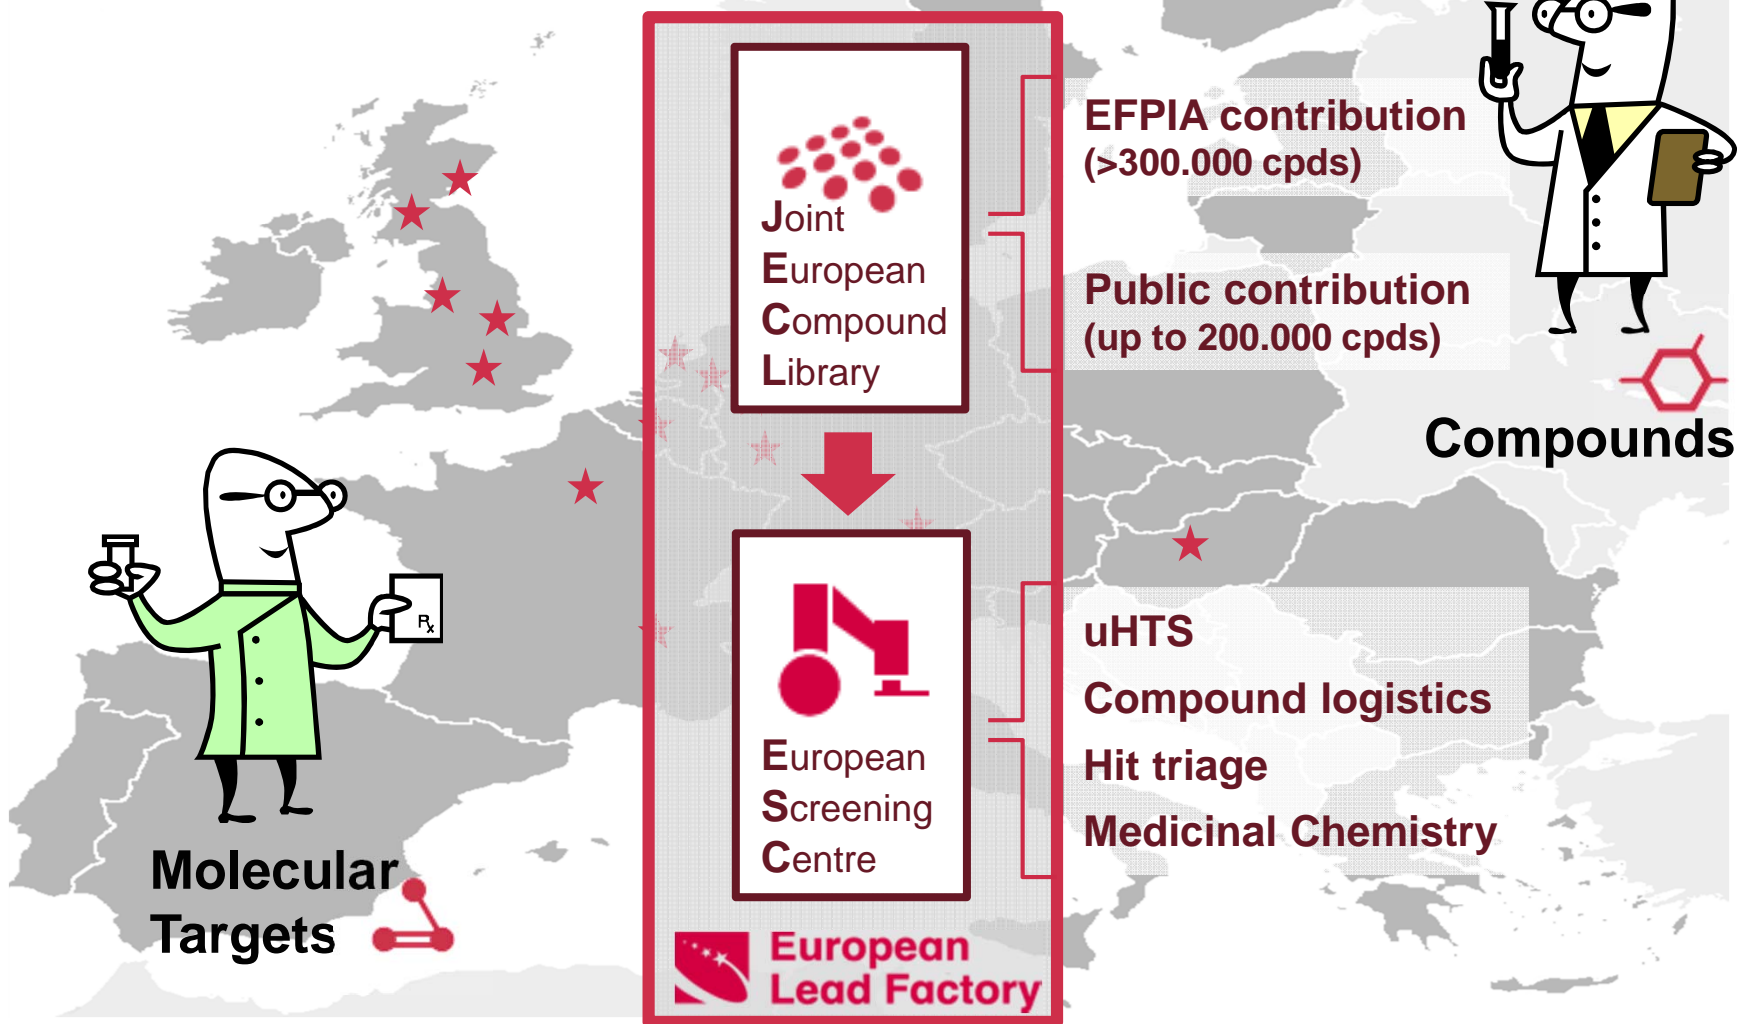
Joint
European
Compound
Library

European
Screening
Centre

European
Lead Factory

EFPIA contribution
(>300.000 cpds)

Public contribution
(up to 200.000 cpds)

Compounds

uHTS
Compound logistics
Hit triage
Medicinal Chemistry

$R_x$

Molecular
Targets